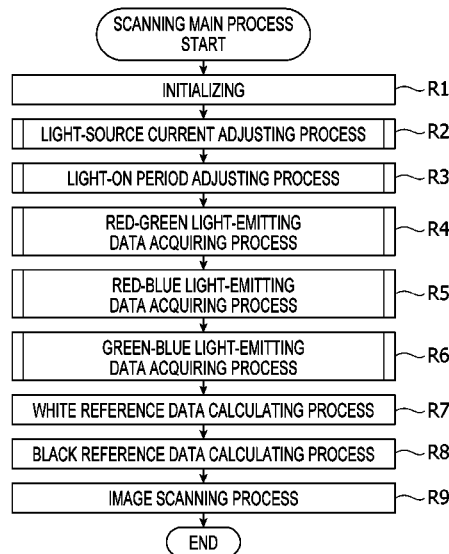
SCANNING MAIN PROCESS START

INITIALIZING
R1

LIGHT-SOURCE CURRENT ADJUSTING PROCESS
R2

LIGHT-ON PERIOD ADJUSTING PROCESS
R3

RED-GREEN LIGHT-EMITTING DATA ACQUIRING PROCESS
R4

RED-BLUE LIGHT-EMITTING DATA ACQUIRING PROCESS
R5

GREEN-BLUE LIGHT-EMITTING DATA ACQUIRING PROCESS
R6

WHITE REFERENCE DATA CALCULATING PROCESS
R7

BLACK REFERENCE DATA CALCULATING PROCESS
R8

IMAGE SCANNING PROCESS
R9

END